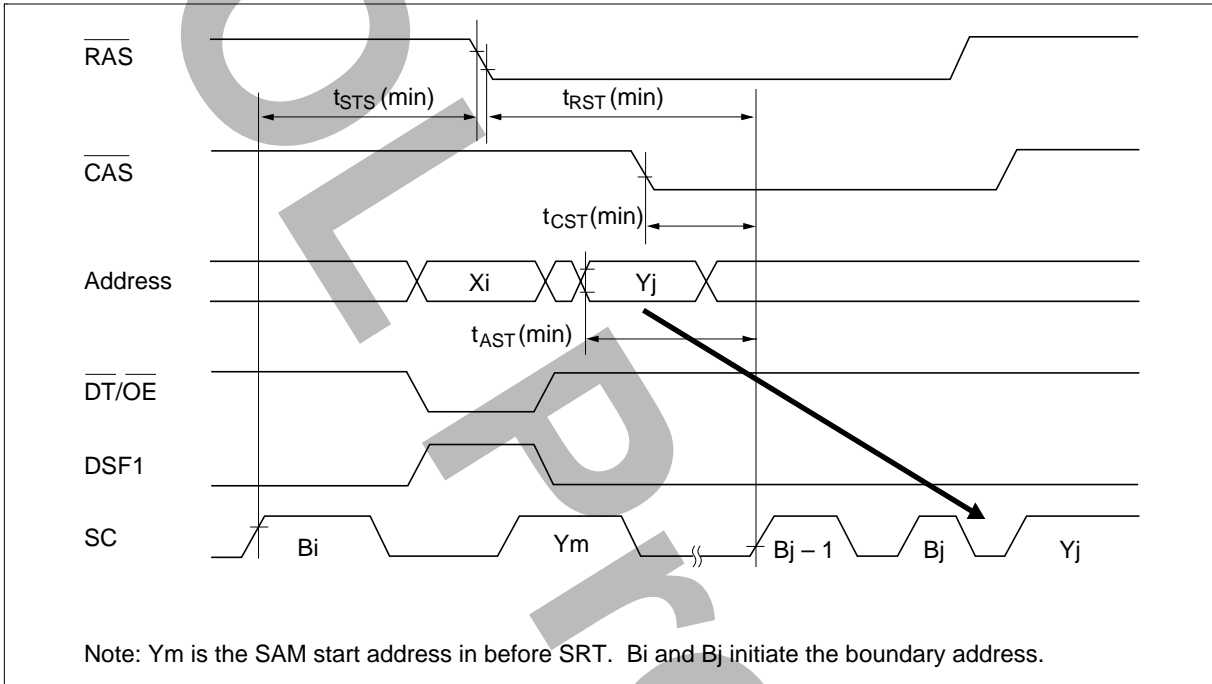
$\overline{RAS}$

$t_{STS}$ (min)

$t_{RST}$ (min)

$\overline{CAS}$

$t_{CST}$ (min)

Address

Xi

Yj

$t_{AST}$ (min)

$\overline{DT}/\overline{OE}$

DSF1

SC

Bi

Ym

Bj – 1

Bj

Yj

Note: Ym is the SAM start address in before SRT. Bi and Bj initiate the boundary address.